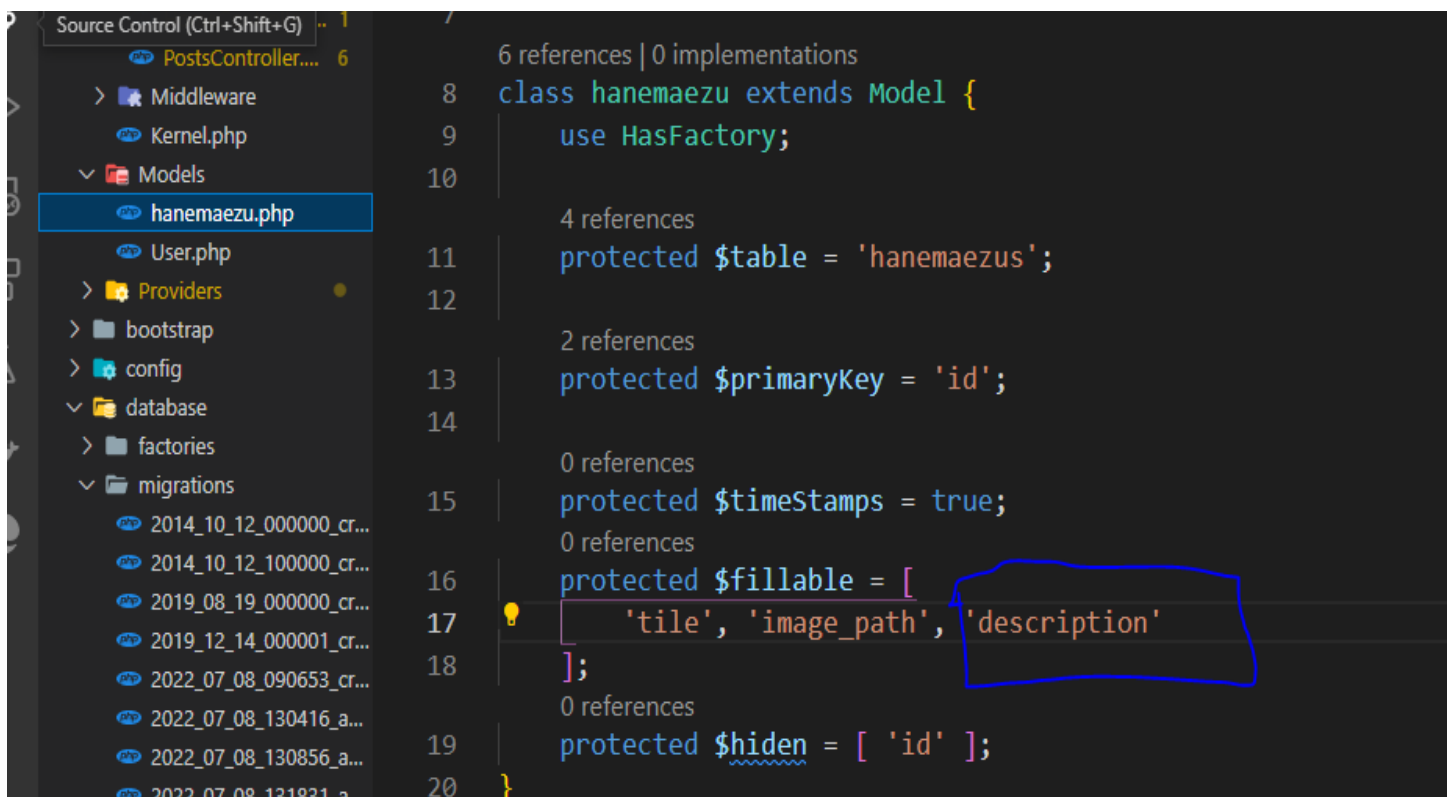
Source Control (Ctrl+Shift+G) .. 1
PostsController.... 6
Middleware
Kernel.php
Models
hanemaezu.php
User.php
Providers
bootstrap
config
database
factories
migrations
2014_10_12_000000_cr...
2014_10_12_100000_cr...
2019_08_19_000000_cr...
2019_12_14_000001_cr...
2022_07_08_090653_cr...
2022_07_08_130416_a...
2022_07_08_130856_a...
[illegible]

7
6 references | 0 implementations
8 class hanemaezu extends Model {
9 use HasFactory;
10
4 references
11 protected $table = 'hanemaezus';
12
2 references
13 protected $primaryKey = 'id';
14
0 references
15 protected $timeStamps = true;
0 references
16 protected $fillable = [
17 'tile', 'image_path', 'description'
18 ];
0 references
19 protected $hiden = [ 'id' ];
20 }